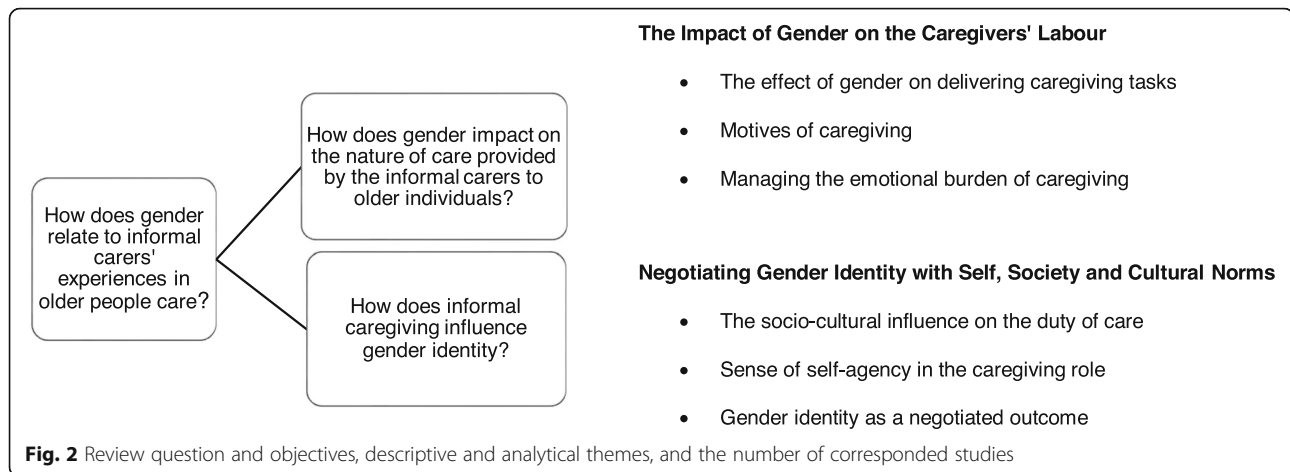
How does gender relate to informal carers' experiences in older people care?

How does gender impact on the nature of care provided by the informal carers to older individuals?

How does informal caregiving influence gender identity?

The Impact of Gender on the Caregivers' Labour

- The effect of gender on delivering caregiving tasks
- Motives of caregiving
- Managing the emotional burden of caregiving

Negotiating Gender Identity with Self, Society and Cultural Norms

- The socio-cultural influence on the duty of care
- Sense of self-agency in the caregiving role
- Gender identity as a negotiated outcome

Fig. 2 Review question and objectives, descriptive and analytical themes, and the number of corresponded studies